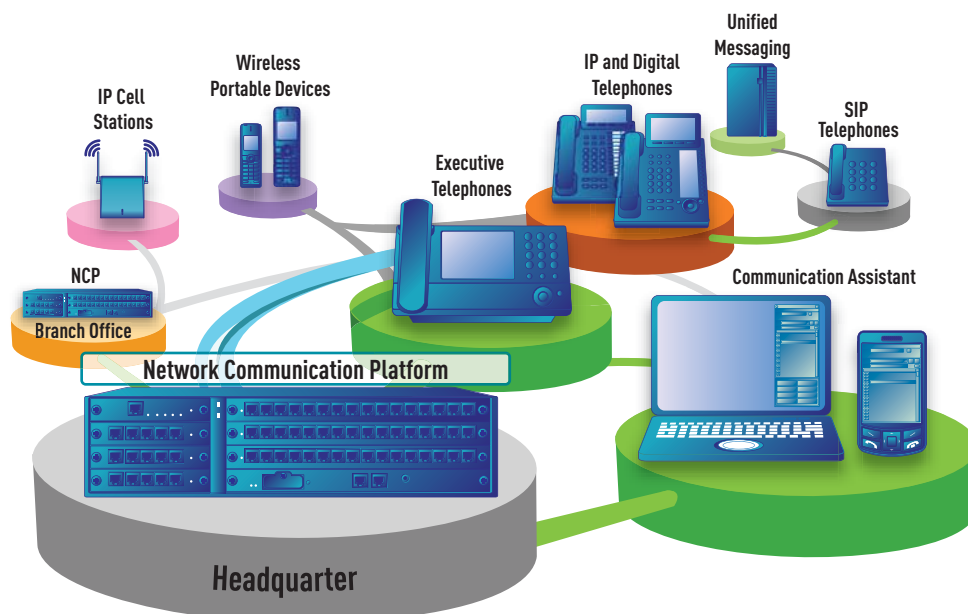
Unified Messaging

IP and Digital Telephones

Wireless Portable Devices

IP Cell Stations

SIP Telephones

Executive Telephones

NCP

Branch Office

Communication Assistant

Network Communication Platform

Headquarter